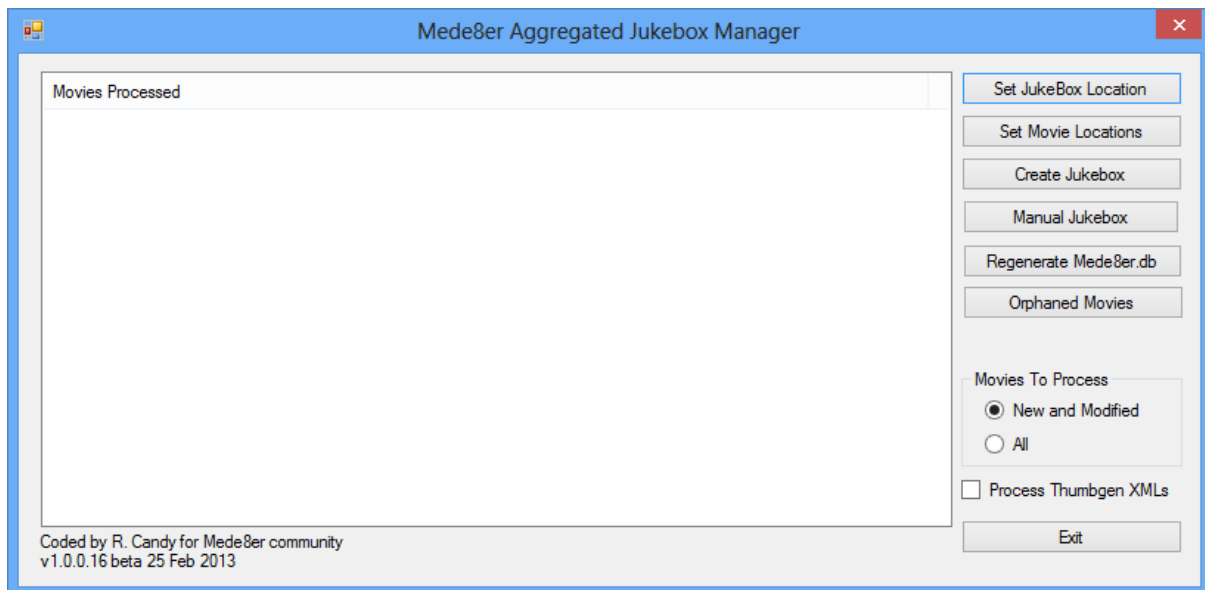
Mede8er Aggregated Jukebox Manager

Movies Processed

Set JukeBox Location

Set Movie Locations

Create Jukebox

Manual Jukebox

Regenerate Mede8er.db

Orphaned Movies

Movies To Process

New and Modified

All

Process Thumbgen XMLs

Exit

Coded by R. Candy for Mede8er community
v1.0.0.16 beta 25 Feb 2013